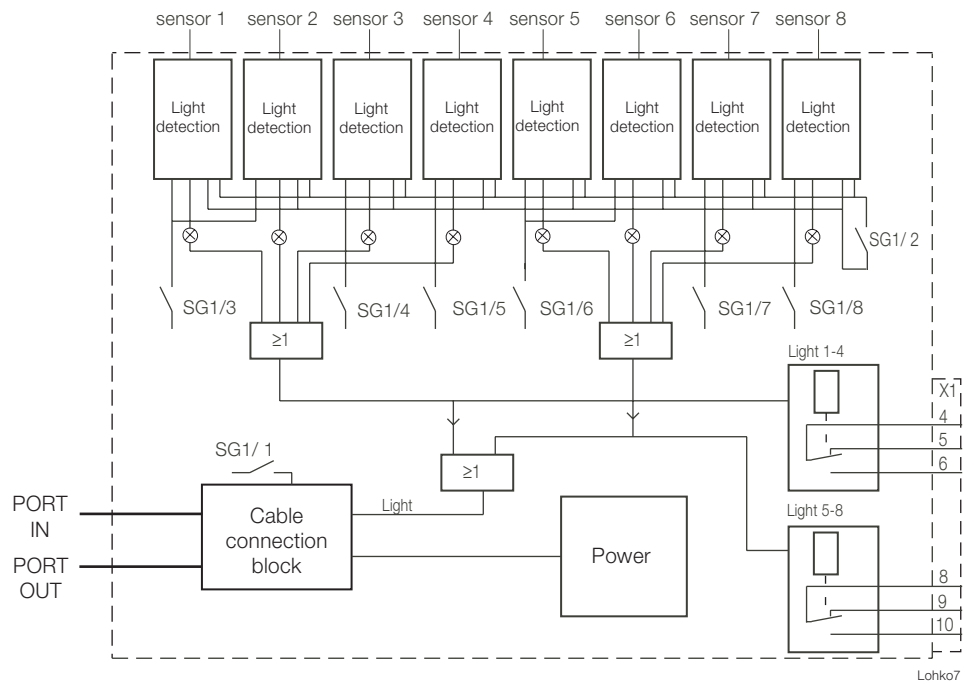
sensor 1 sensor 2 sensor 3 sensor 4 sensor 5 sensor 6 sensor 7 sensor 8

Light detection
Light detection
Light detection
Light detection
Light detection
Light detection
Light detection
Light detection

SG1/ 2

SG1/3 SG1/4 SG1/5 SG1/6 SG1/7 SG1/8

≥1
≥1

Light 1-4

X1
4
5
6

SG1/ 1

≥1

PORT IN

PORT OUT

Cable connection block

Light

Power

Light 5-8

8
9
10

Lohko7